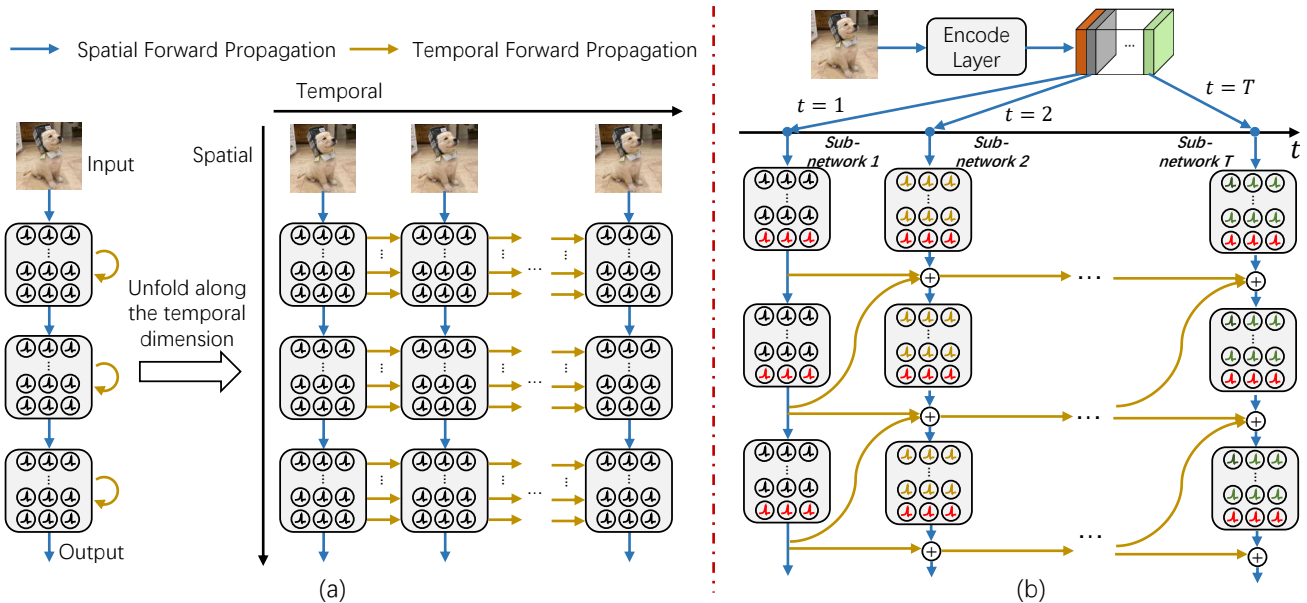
Spatial Forward Propagation

Temporal Forward Propagation

Temporal

Spatial

Input

Unfold along the temporal dimension

Output

(a)

Encode Layer

$t = 1$

$t = 2$

$t = T$

$t$

Sub-network 1

Sub-network 2

Sub-network T

(b)